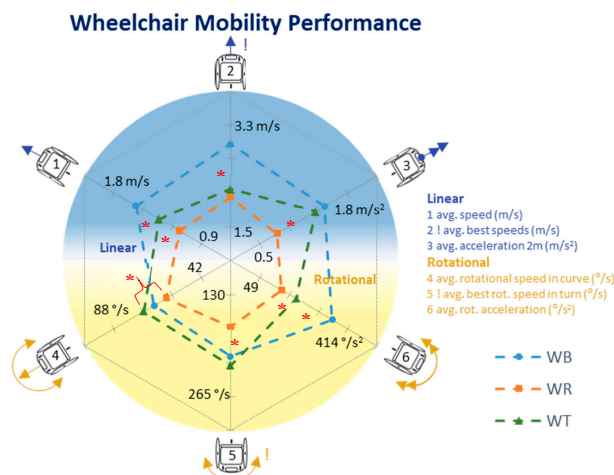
Wheelchair Mobility Performance

2 !

3.3 m/s

1

1.8 m/s

3

1.8 m/s$^2$

Linear

0.9

1.5

0.5

Rotational

42

49

130

4

88 °/s

414 °/s$^2$

6

265 °/s

5 !

Linear
1 avg. speed (m/s)
2 ! avg. best speeds (m/s)
3 avg. acceleration 2m (m/s$^2$)

Rotational
4 avg. rotational speed in curve (°/s)
5 ! avg. best rot. speed in turn (°/s)
6 avg. rot. acceleration (°/s$^2$)

WB

WR

WT